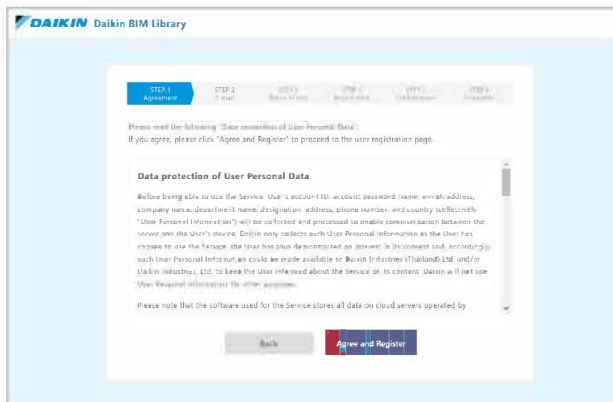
DAIKIN Daikin BIM Library

STEP.1 Agreement
STEP.2 E-mail
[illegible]
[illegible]
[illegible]
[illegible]

Please read the following "Data protection of User Personal Data".
If you agree, please click "Agree and Register" to proceed to the user registration page.

Data protection of User Personal Data

Before being able to use the Service, User's account ID, account password, name, email address, company name, department name, designation, address, phone number, and country (collectively "User Personal Information") will be collected and processed to enable communication between the server and the User's device. Daikin only collects such User Personal Information as the User has chosen to use the Service, the User has thus demonstrated an interest in its content and, accordingly, such User Personal Information could be made available to Daikin Industries (Thailand) Ltd. and/or Daikin Industries, Ltd. to keep the User informed about the Service or its content. Daikin will not use User Personal Information for other purposes.

Please note that the software used for the Service stores all data on cloud servers operated by

Back
Agree and Register